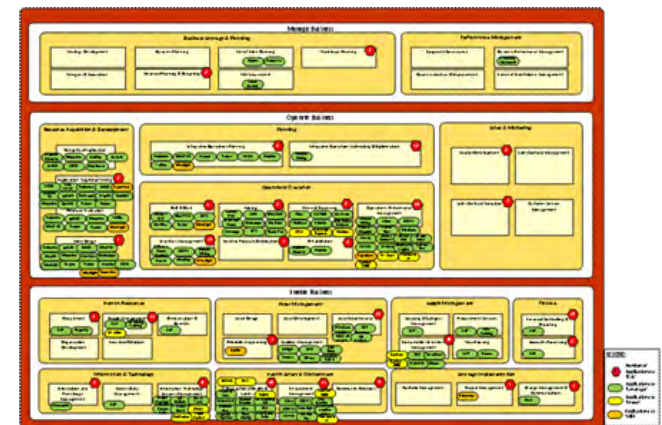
Manage Business

Business Strategy & Planning

Performance Management

Operate Business

Business Acquisition & Development

Planning

Sales & Marketing

Operations Execution

Enable Business

Human Resources

Asset Management

Supply Management

Finance

Information & Technology

Health Safety & Environment

Strategy Implementation

LEGEND